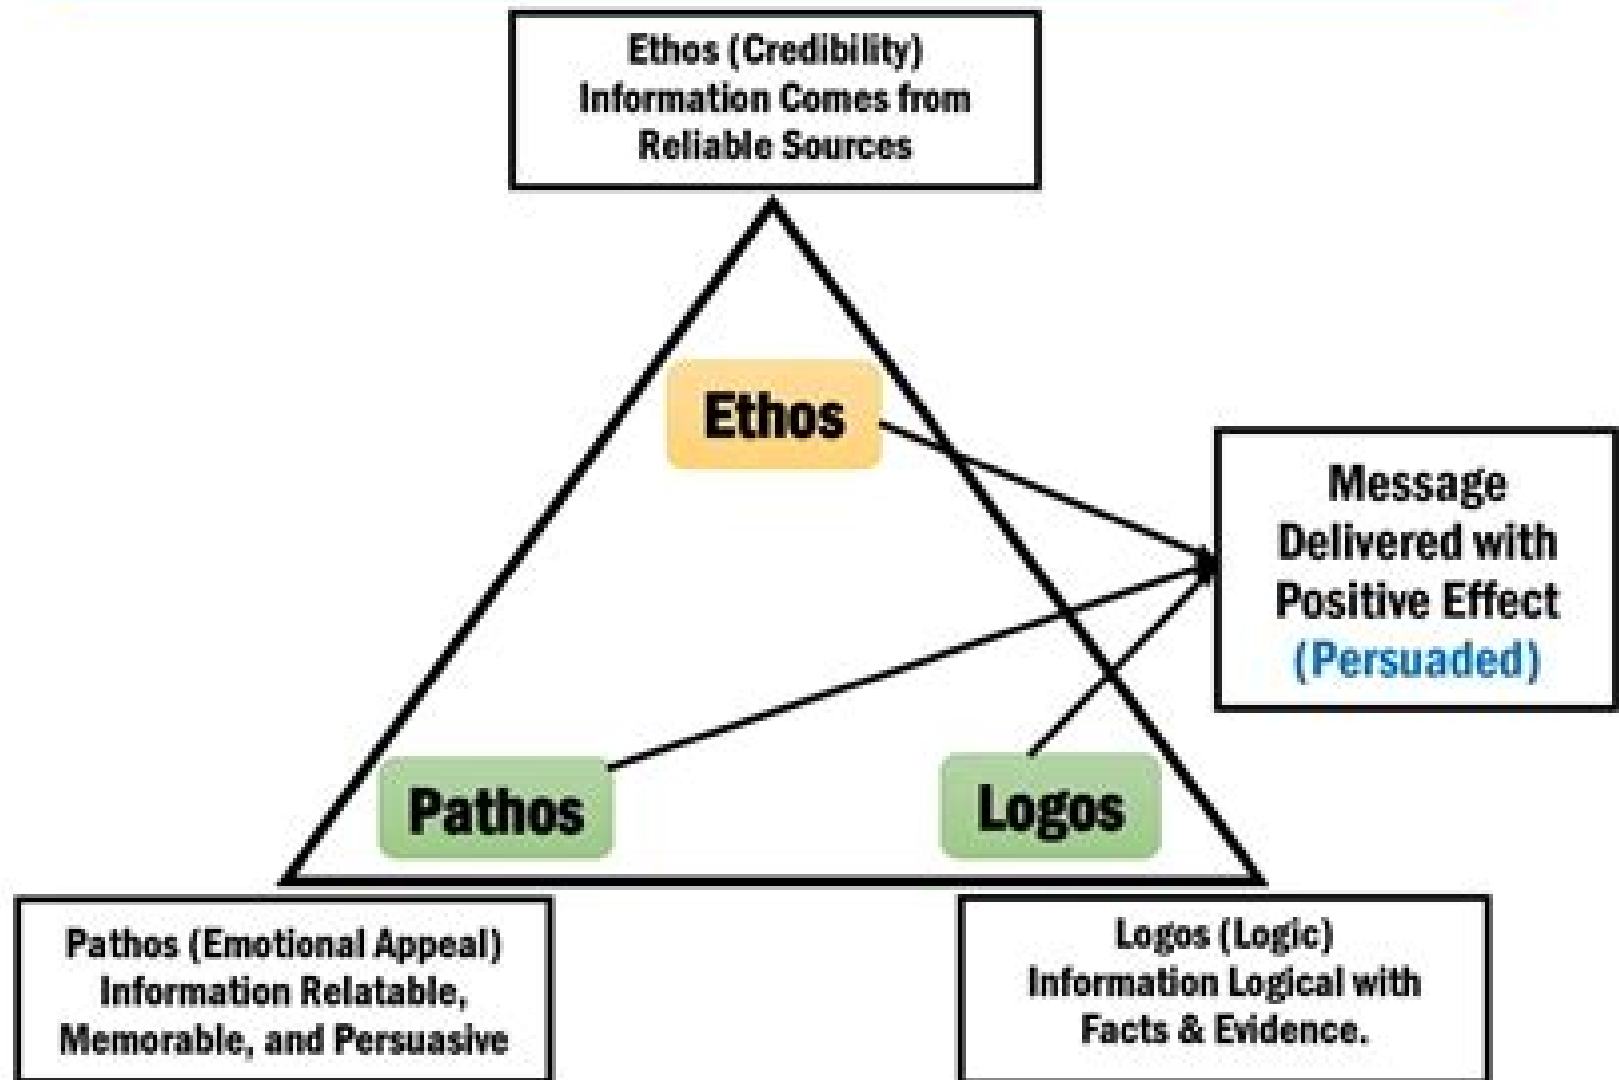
Ethos (Credibility)
Information Comes from Reliable Sources

Ethos

Message Delivered with Positive Effect (Persuaded)

Pathos

Logos

Pathos (Emotional Appeal)
Information Relatable, Memorable, and Persuasive

Logos (Logic)
Information Logical with Facts & Evidence.